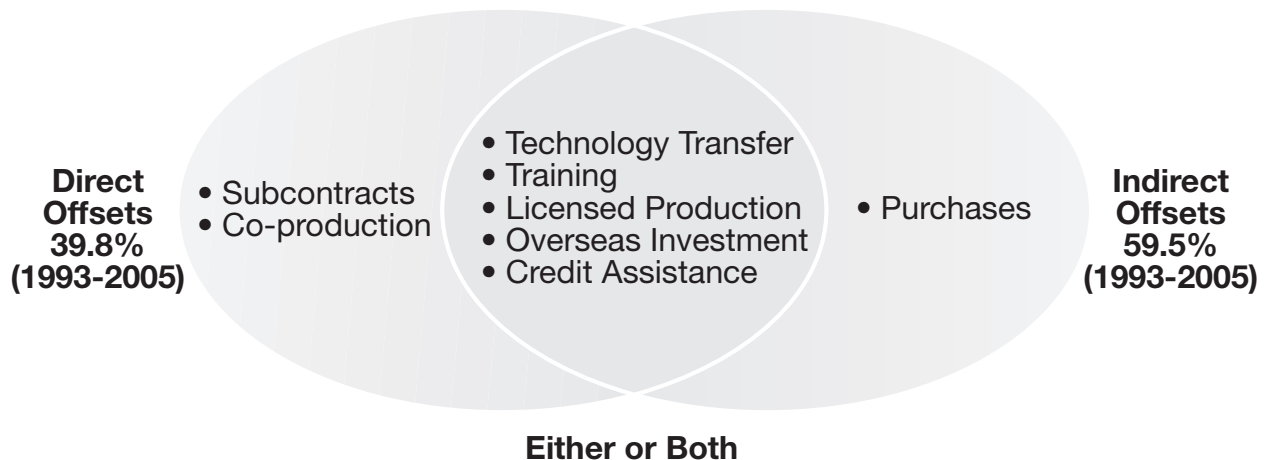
**Direct Offsets 39.8% (1993-2005)**

• Subcontracts
• Co-production

• Technology Transfer
• Training
• Licensed Production
• Overseas Investment
• Credit Assistance

• Purchases

**Indirect Offsets 59.5% (1993-2005)**

**Either or Both**